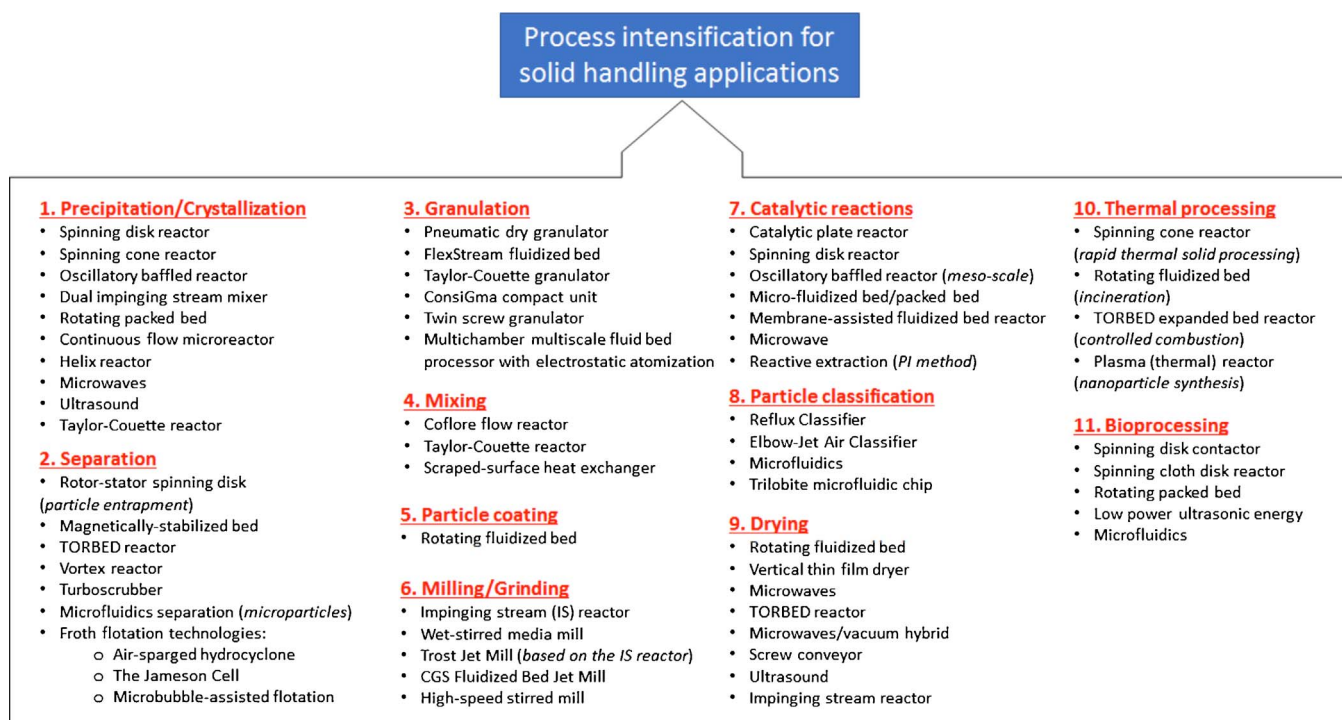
Process intensification for solid handling applications

1. Precipitation/Crystallization
- Spinning disk reactor
- Spinning cone reactor
- Oscillatory baffled reactor
- Dual impinging stream mixer
- Rotating packed bed
- Continuous flow microreactor
- Helix reactor
- Microwaves
- Ultrasound
- Taylor-Couette reactor

2. Separation
- Rotor-stator spinning disk (*particle entrapment*)
- Magnetically-stabilized bed
- TORBED reactor
- Vortex reactor
- Turboscrubber
- Microfluidics separation (*microparticles*)
- Froth flotation technologies:
  - Air-sparged hydrocyclone
  - The Jameson Cell
  - Microbubble-assisted flotation

3. Granulation
- Pneumatic dry granulator
- FlexStream fluidized bed
- Taylor-Couette granulator
- ConsiGma compact unit
- Twin screw granulator
- Multichamber multiscale fluid bed processor with electrostatic atomization

4. Mixing
- Coflore flow reactor
- Taylor-Couette reactor
- Scraped-surface heat exchanger

5. Particle coating
- Rotating fluidized bed

6. Milling/Grinding
- Impinging stream (IS) reactor
- Wet-stirred media mill
- Trost Jet Mill (*based on the IS reactor*)
- CGS Fluidized Bed Jet Mill
- High-speed stirred mill

7. Catalytic reactions
- Catalytic plate reactor
- Spinning disk reactor
- Oscillatory baffled reactor (*meso-scale*)
- Micro-fluidized bed/packed bed
- Membrane-assisted fluidized bed reactor
- Microwave
- Reactive extraction (*PI method*)

8. Particle classification
- Reflux Classifier
- Elbow-Jet Air Classifier
- Microfluidics
- Trilobite microfluidic chip

9. Drying
- Rotating fluidized bed
- Vertical thin film dryer
- Microwaves
- TORBED reactor
- Microwaves/vacuum hybrid
- Screw conveyor
- Ultrasound
- Impinging stream reactor

10. Thermal processing
- Spinning cone reactor (*rapid thermal solid processing*)
- Rotating fluidized bed (*incineration*)
- TORBED expanded bed reactor (*controlled combustion*)
- Plasma (thermal) reactor (*nanoparticle synthesis*)

11. Bioprocessing
- Spinning disk contactor
- Spinning cloth disk reactor
- Rotating packed bed
- Low power ultrasonic energy
- Microfluidics